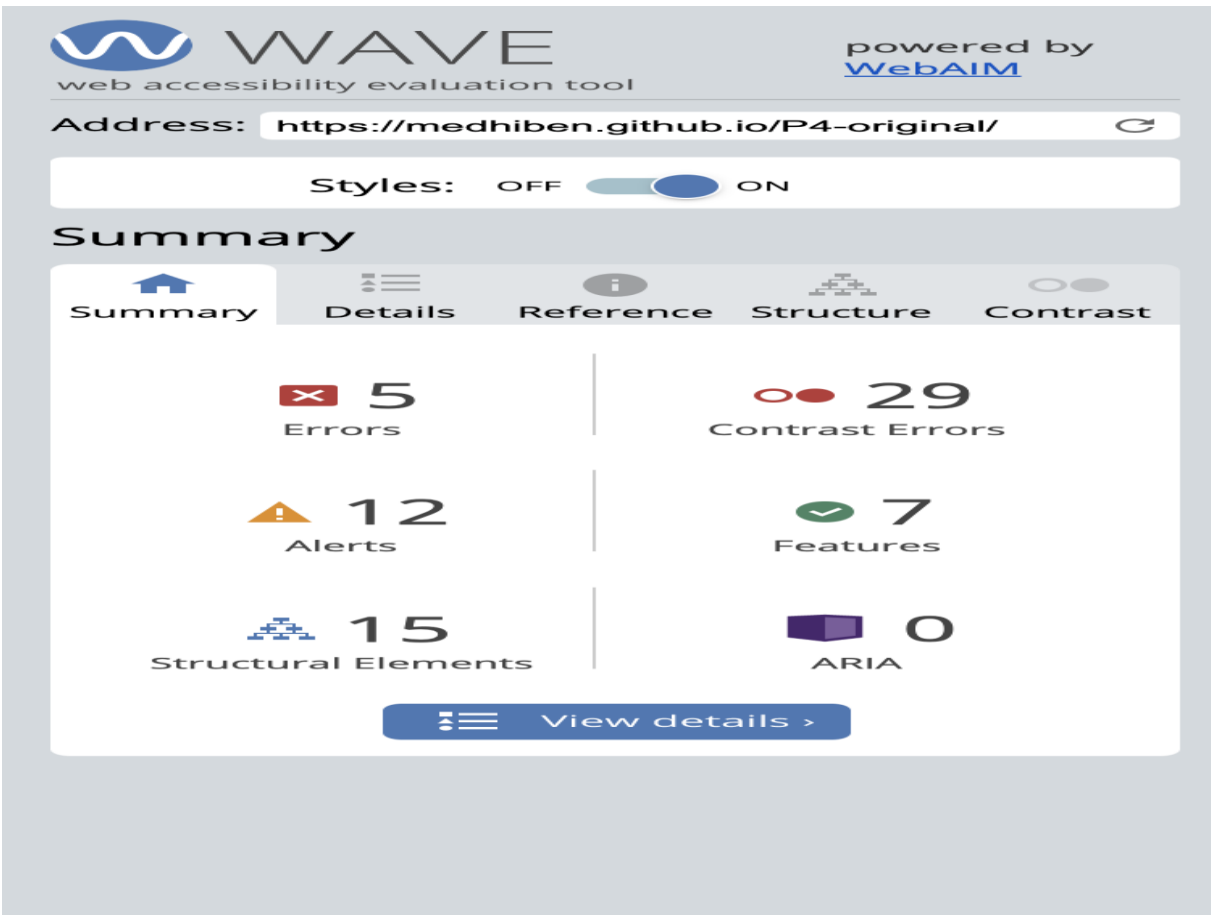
WAVE
web accessibility evaluation tool

powered by
WebAIM

Address: https://medhiben.github.io/P4-original/

Styles: OFF ON

Summary

Summary Details Reference Structure Contrast

5
Errors

29
Contrast Errors

12
Alerts

7
Features

15
Structural Elements

0
ARIA

View details ›